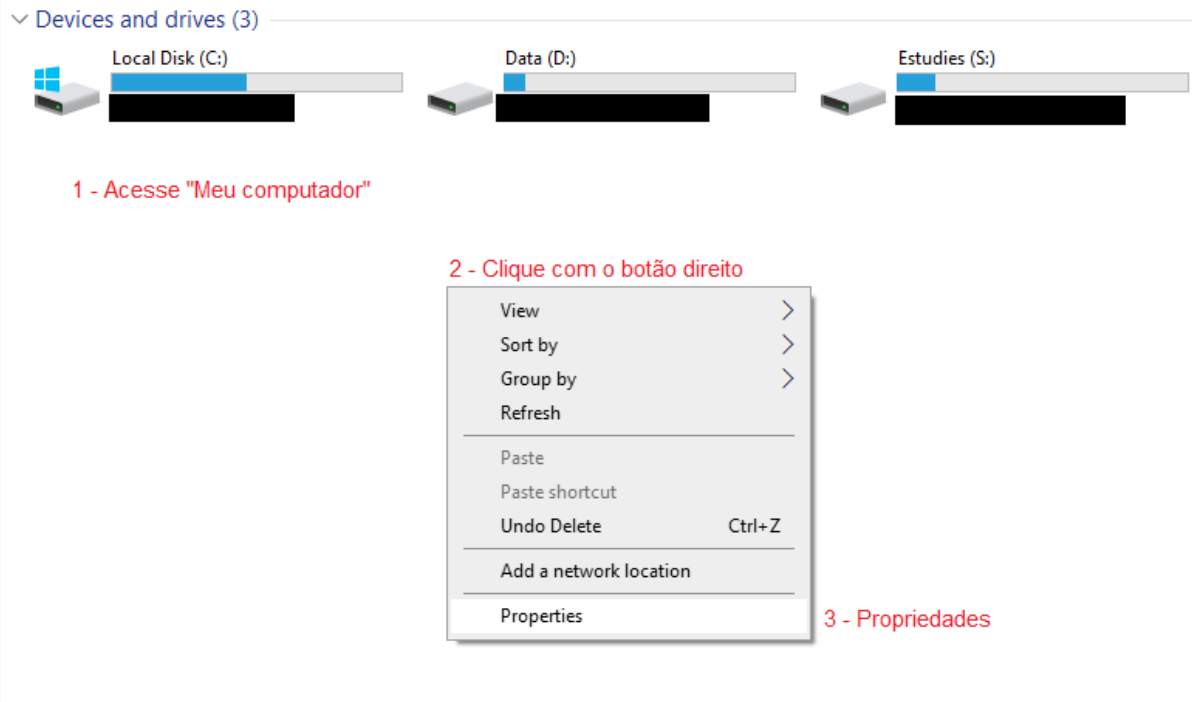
Devices and drives (3)

Local Disk (C:)

Data (D:)

Estudies (S:)

1 - Acesse "Meu computador"

2 - Clique com o botão direito

View
Sort by
Group by
Refresh

Paste
Paste shortcut
Undo Delete Ctrl+Z

Add a network location

Properties

3 - Propriedades